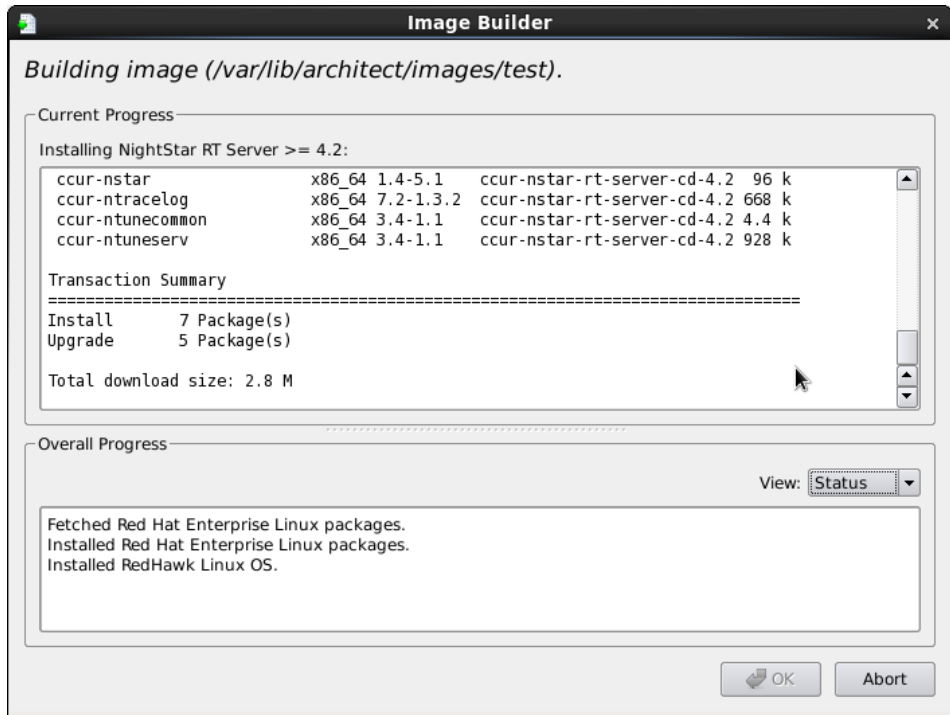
Image Builder

Building image (/var/lib/architect/images/test).

Current Progress

Installing NightStar RT Server >= 4.2:

ccur-nstar x86_64 1.4-5.1 ccur-nstar-rt-server-cd-4.2 96 k
ccur-ntracelog x86_64 7.2-1.3.2 ccur-nstar-rt-server-cd-4.2 668 k
ccur-ntunecommon x86_64 3.4-1.1 ccur-nstar-rt-server-cd-4.2 4.4 k
ccur-ntuneserv x86_64 3.4-1.1 ccur-nstar-rt-server-cd-4.2 928 k

Transaction Summary
================================================================================
Install 7 Package(s)
Upgrade 5 Package(s)

Total download size: 2.8 M

Overall Progress

View: Status

Fetched Red Hat Enterprise Linux packages.
Installed Red Hat Enterprise Linux packages.
Installed RedHawk Linux OS.

OK Abort